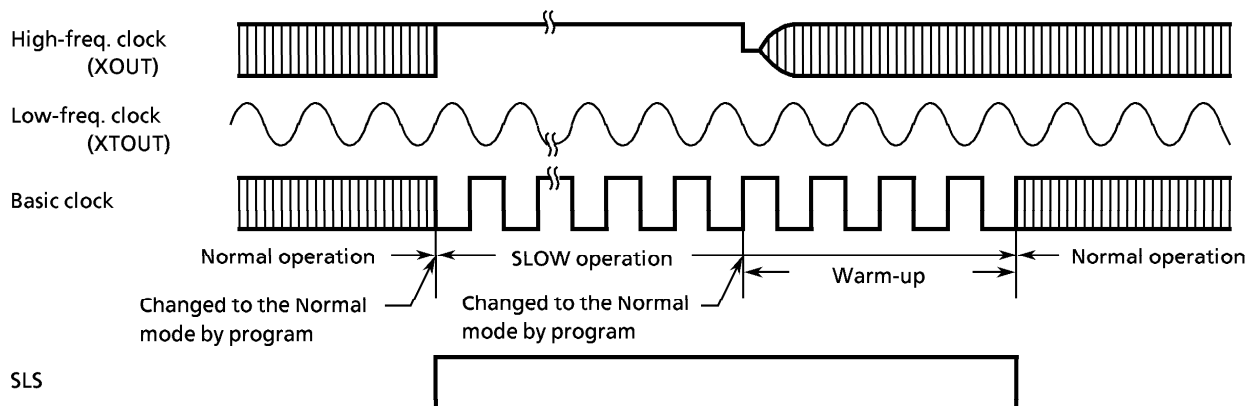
High-freq. clock
(XOUT)

Low-freq. clock
(XTOUT)

Basic clock

Normal operation

SLOW operation

Warm-up

Normal operation

Changed to the Normal mode by program

Changed to the Normal mode by program

SLS